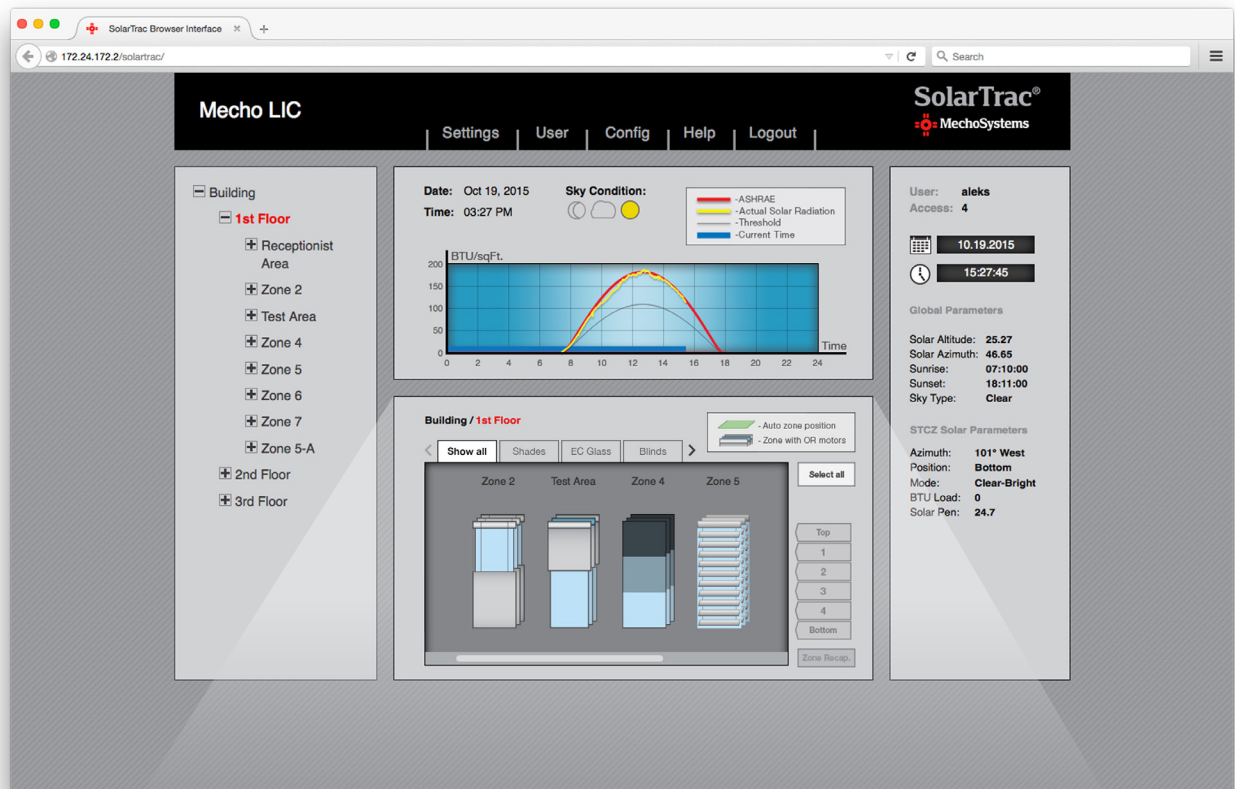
SolarTrac Browser Interface

172.24.172.2/solartrac/

Search

Mecho LIC

Settings | User | Config | Help | Logout

SolarTrac®
MechoSystems

Building
1st Floor
Receptionist Area
Zone 2
Test Area
Zone 4
Zone 5
Zone 6
Zone 7
Zone 5-A
2nd Floor
3rd Floor

Date: Oct 19, 2015
Time: 03:27 PM
Sky Condition:

-ASHRAE
-Actual Solar Radiation
-Threshold
-Current Time

BTU/sqFt.
200
150
100
50
0
0 2 4 6 8 10 12 14 16 18 20 22 24
Time

Building / 1st Floor

- Auto zone position
- Zone with OR motors

Show all | Shades | EC Glass | Blinds

Zone 2 | Test Area | Zone 4 | Zone 5

Select all

Top
1
2
3
4
Bottom

Zone Recap.

User: aleks
Access: 4

10.19.2015
15:27:45

Global Parameters

Solar Altitude: 25.27
Solar Azimuth: 46.65
Sunrise: 07:10:00
Sunset: 18:11:00
Sky Type: Clear

STCZ Solar Parameters

Azimuth: 101° West
Position: Bottom
Mode: Clear-Bright
BTU Load: 0
Solar Pen: 24.7